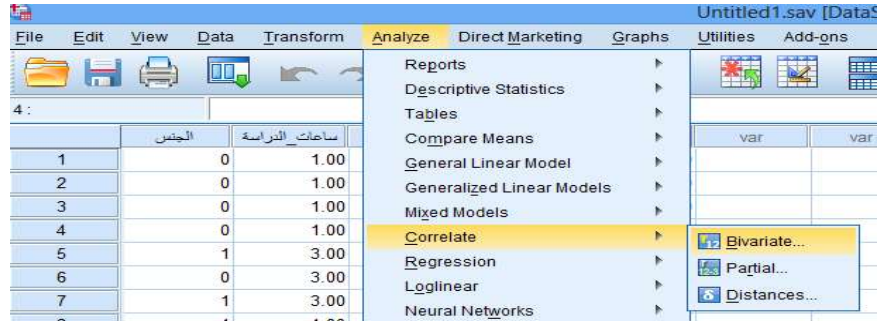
Untitled1.sav [DataS

File Edit View Data Transform Analyze Direct Marketing Graphs Utilities Add-ons

4 :

| | الجنس | ساعات_الدراسة |
|---|---|---|
| 1 | 0 | 1.00 |
| 2 | 0 | 1.00 |
| 3 | 0 | 1.00 |
| 4 | 0 | 1.00 |
| 5 | 1 | 3.00 |
| 6 | 0 | 3.00 |
| 7 | 1 | 3.00 |

var var

Reports
Descriptive Statistics
Tables
Compare Means
General Linear Model
Generalized Linear Models
Mixed Models
Correlate
Regression
Loglinear
Neural Networks

Bivariate...
Partial...
Distances...